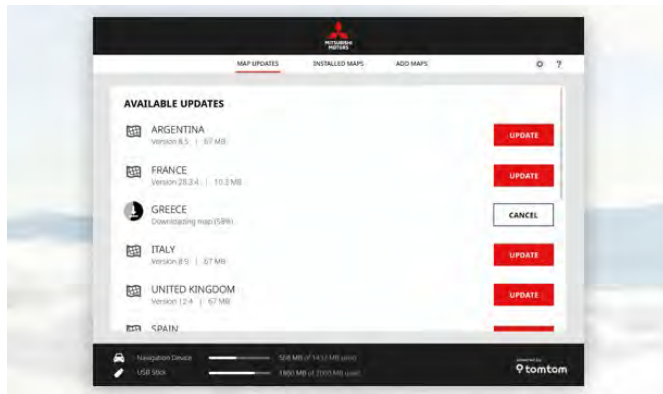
MITSUBISHI MOTORS

MAP UPDATES INSTALLED MAPS ADD MAPS ? 

AVAILABLE UPDATES

ARGENTINA
Version 8.5 | 67 MB
UPDATE

FRANCE
Version 28.2.4 | 10.3 MB
UPDATE

GREECE
Downloading map (58%)
CANCEL

ITALY
Version 8.5 | 67 MB
UPDATE

UNITED KINGDOM
Version 12.4 | 67 MB
UPDATE

SPAIN

Navigation Device 508 MB of 1432 MB used
USB Stick 1800 MB of 7000 MB used

powered by
tomtom